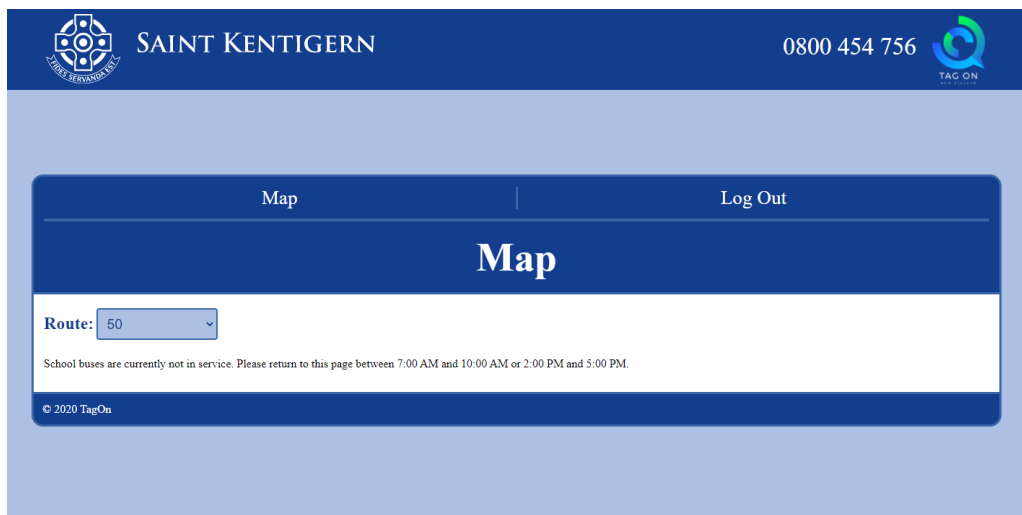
FIDES SERVANDA EST

SAINT KENTIGERN

0800 454 756

TAG ON

Map

Log Out

Map

Route: 50

School buses are currently not in service. Please return to this page between 7:00 AM and 10:00 AM or 2:00 PM and 5:00 PM.

© 2020 TagOn